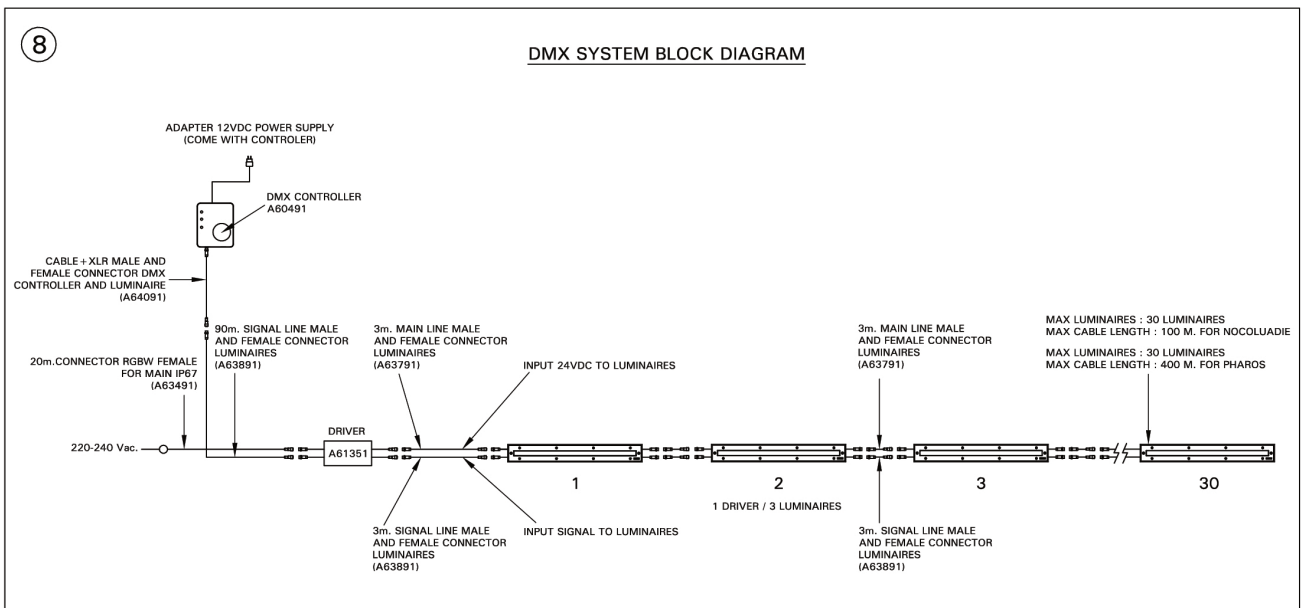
8

DMX SYSTEM BLOCK DIAGRAM

ADAPTER 12VDC POWER SUPPLY (COME WITH CONTROLER)

DMX CONTROLLER A60491

CABLE + XLR MALE AND FEMALE CONNECTOR DMX CONTROLLER AND LUMINAIRE (A64091)

90m. SIGNAL LINE MALE AND FEMALE CONNECTOR LUMINAIRES (A63891)

20m.CONNECTOR RGBW FEMALE FOR MAIN IP67 (A63491)

3m. MAIN LINE MALE AND FEMALE CONNECTOR LUMINAIRES (A63791)

INPUT 24VDC TO LUMINAIRES

3m. MAIN LINE MALE AND FEMALE CONNECTOR LUMINAIRES (A63791)

MAX LUMINAIRES : 30 LUMINAIRES
MAX CABLE LENGTH : 100 M. FOR NOCOLUADIE

MAX LUMINAIRES : 30 LUMINAIRES
MAX CABLE LENGTH : 400 M. FOR PHAROS

220-240 Vac.

DRIVER

A61351

1

2

3

30

1 DRIVER / 3 LUMINAIRES

3m. SIGNAL LINE MALE AND FEMALE CONNECTOR LUMINAIRES (A63891)

INPUT SIGNAL TO LUMINAIRES

3m. SIGNAL LINE MALE AND FEMALE CONNECTOR LUMINAIRES (A63891)